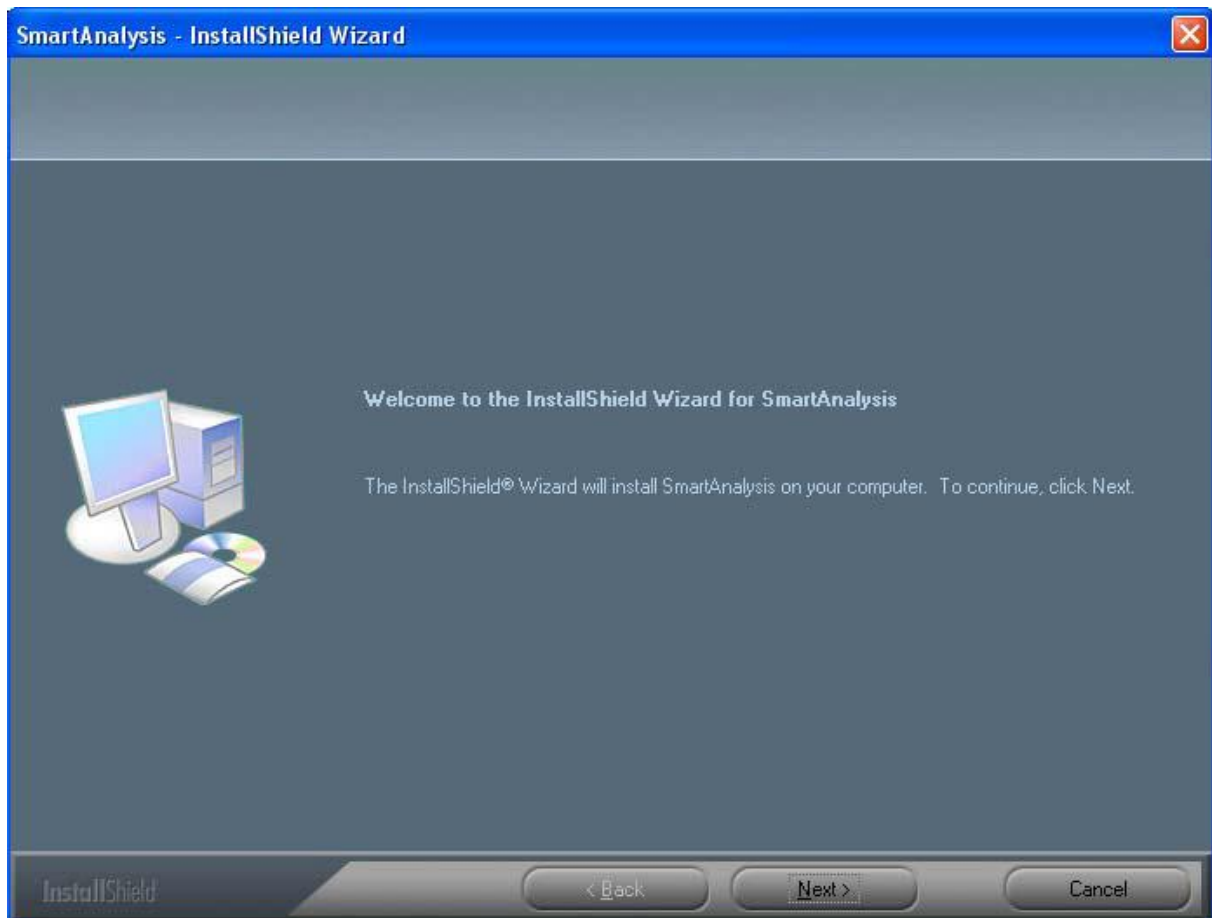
SmartAnalysis - InstallShield Wizard

Welcome to the InstallShield Wizard for SmartAnalysis

The InstallShield® Wizard will install SmartAnalysis on your computer. To continue, click Next.

InstallShield

< Back

Next >

Cancel